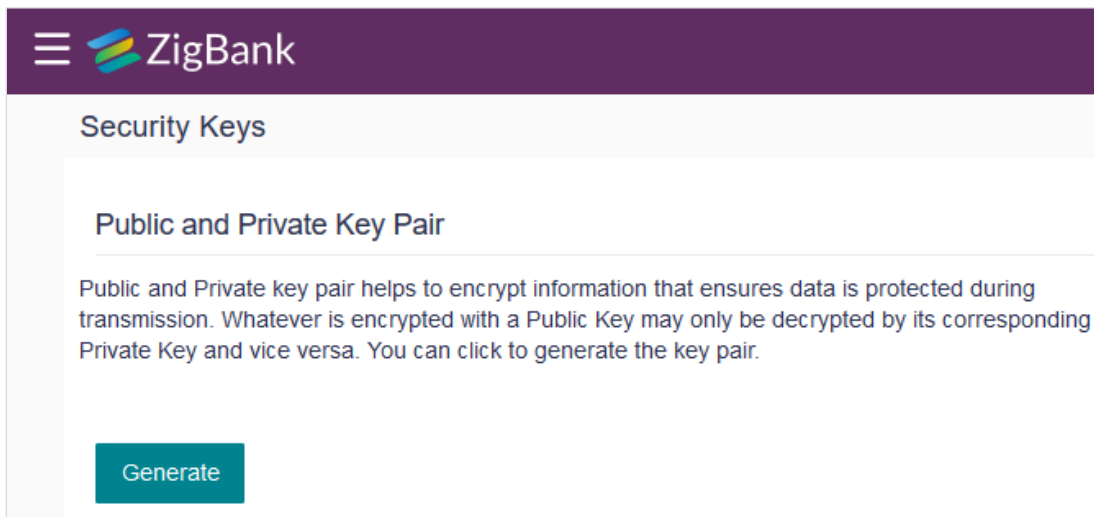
ZigBank

Security Keys

Public and Private Key Pair

Public and Private key pair helps to encrypt information that ensures data is protected during transmission. Whatever is encrypted with a Public Key may only be decrypted by its corresponding Private Key and vice versa. You can click to generate the key pair.

Generate